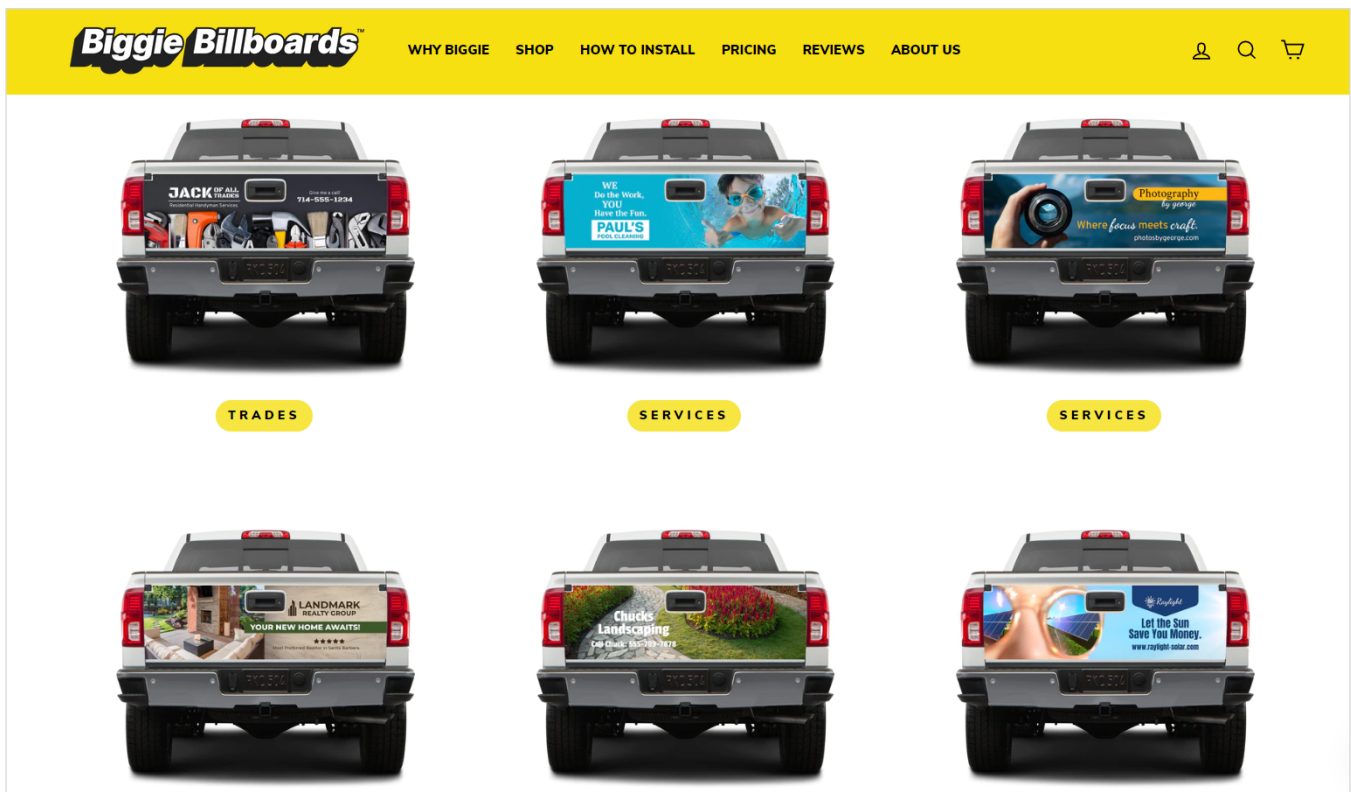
Biggie Billboards™

WHY BIGGIE SHOP HOW TO INSTALL PRICING REVIEWS ABOUT US

JACK OF ALL TRADES
Residential Handyman Services
Give me a call!
714-555-1234

TRADES

WE Do the Work, YOU Have the Fun.
PAUL'S POOL CLEANING

SERVICES

Photography by george
Where focus meets craft.
photosbygeorge.com

SERVICES

LANDMARK REALTY GROUP
YOUR NEW HOME AWAITS!
★★★★★
Most Preferred Realtor in Santa Barbara

Chucks Landscaping
Call Chuck: 555-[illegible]

Raylight
Let the Sun Save You Money.
www.raylight-solar.com